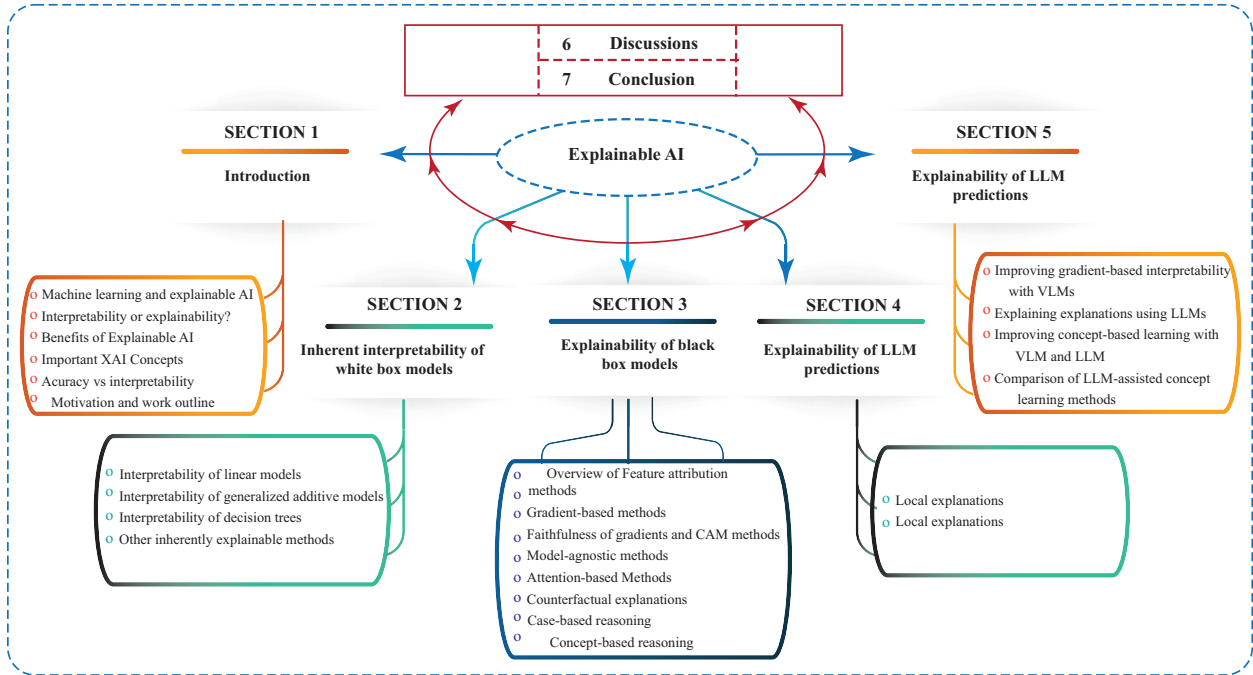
6 Discussions
7 Conclusion

Explainable AI

SECTION 1
Introduction

o Machine learning and explainable AI
o Interpretability or explainability?
o Benefits of Explainable AI
o Important XAI Concepts
o Acuracy vs interpretability
o Motivation and work outline

SECTION 2
Inherent interpretability of white box models

o Interpretability of linear models
o Interpretability of generalized additive models
o Interpretability of decision trees
o Other inherently explainable methods

SECTION 3
Explainability of black box models

o Overview of Feature attribution methods
o Gradient-based methods
o Faithfulness of gradients and CAM methods
o Model-agnostic methods
o Attention-based Methods
o Counterfactual explanations
o Case-based reasoning
o Concept-based reasoning

SECTION 4
Explainability of LLM predictions

o Local explanations
o Local explanations

SECTION 5
Explainability of LLM predictions

o Improving gradient-based interpretability with VLMs
o Explaining explanations using LLMs
o Improving concept-based learning with VLM and LLM
o Comparison of LLM-assisted concept learning methods